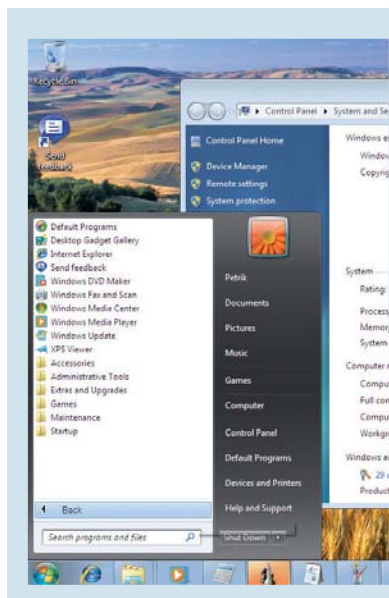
Recycle Bin

Send feedback

Control Panel ▸ System and Se

Control Panel Home

Device Manager

Remote settings

System protection

Windows e

Window

Copyrig

Default Programs
Desktop Gadget Gallery
Internet Explorer
Send feedback
Windows DVD Maker
Windows Fax and Scan
Windows Media Center
Windows Media Player
Windows Update
XPS Viewer
Accessories
Administrative Tools
Extras and Upgrades
Games
Maintenance
Startup

Back

Search programs and files

Petrik
Documents
Pictures
Music
Games
Computer
Control Panel
Default Programs
Devices and Printers
Help and Support

Shut Down

System
Rating:
Process
Memor
System

Computer
Compu
Full co
Compu
Workgr

Windows a
29
Product